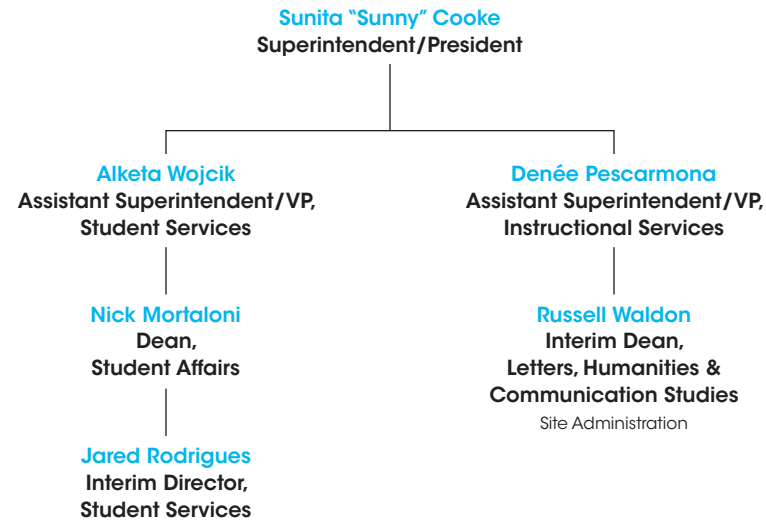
Sunita “Sunny” Cooke
Superintendent/President

Alketa Wojcik
Assistant Superintendent/VP, Student Services

Nick Mortaloni
Dean, Student Affairs

Jared Rodrigues
Interim Director, Student Services

Denée Pescarmona
Assistant Superintendent/VP, Instructional Services

Russell Waldon
Interim Dean, Letters, Humanities & Communication Studies
Site Administration